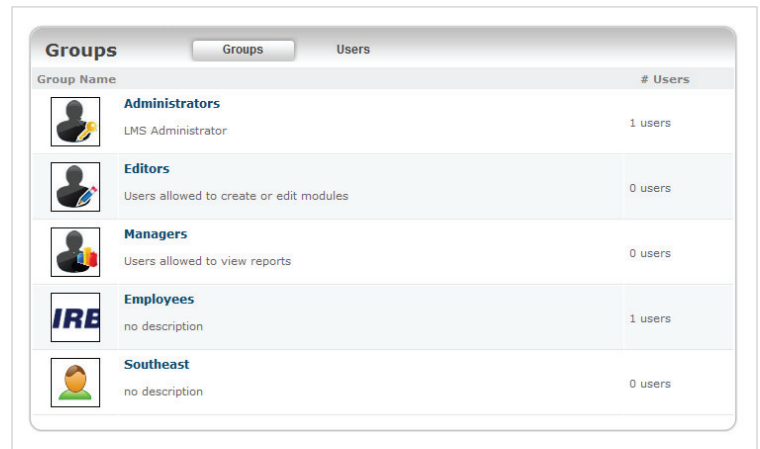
Groups

Groups Users

| Group Name | # Users |
|---|---|
| **Administrators** LMS Administrator | 1 users |
| **Editors** Users allowed to create or edit modules | 0 users |
| **Managers** Users allowed to view reports | 0 users |
| IRB **Employees** no description | 1 users |
| **Southeast** no description | 0 users |